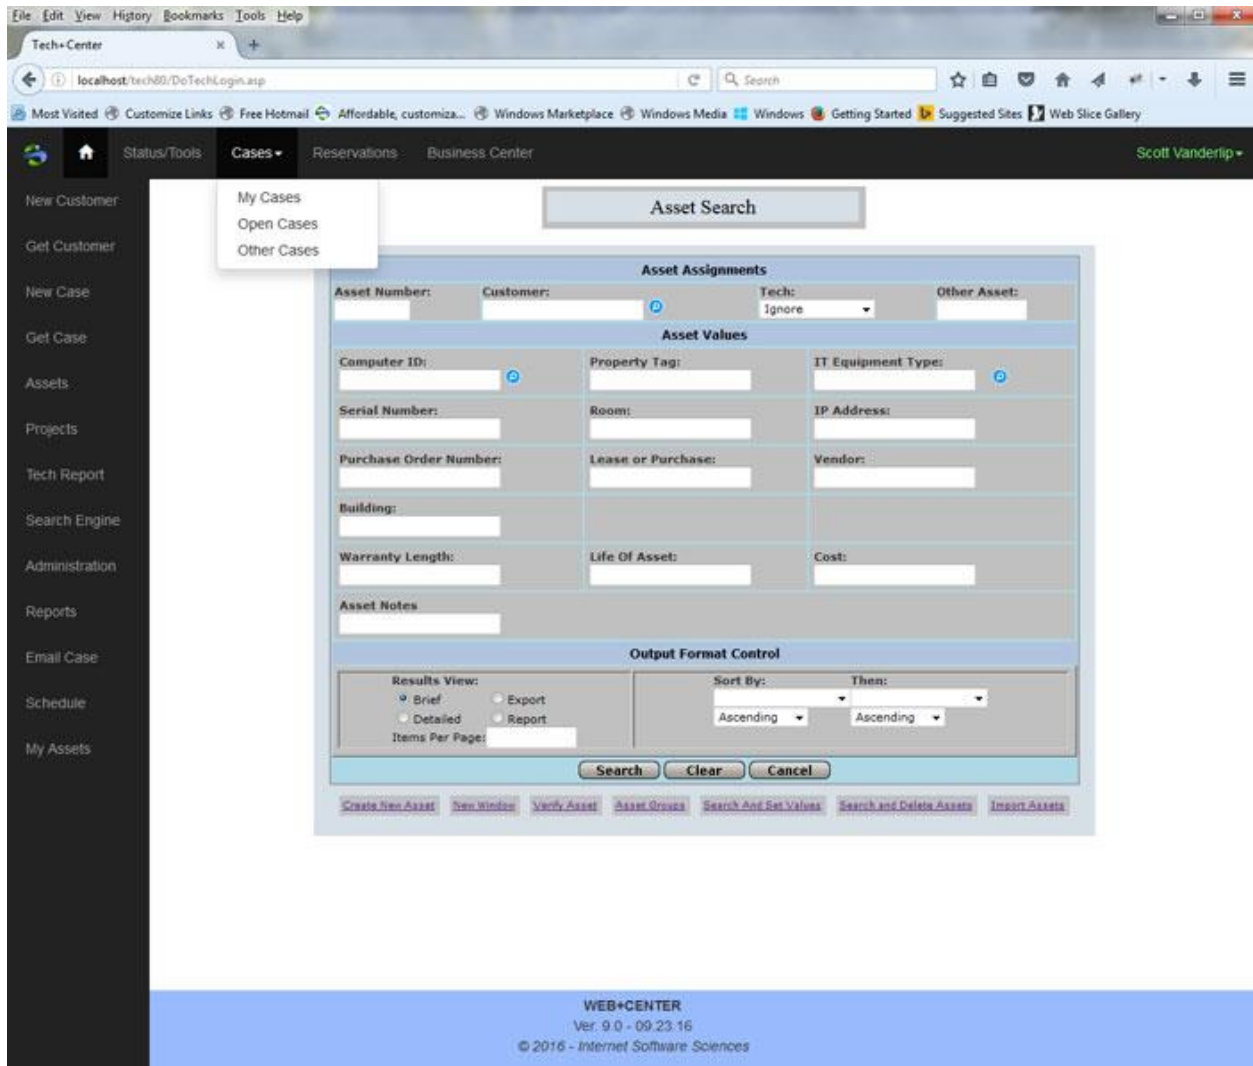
File Edit View History Bookmarks Tools Help

Tech+Center

localhost/tech80/DoTechLogin.asp

Search

Most Visited Customize Links Free Hotmail Affordable, customiza... Windows Marketplace Windows Media Windows Getting Started Suggested Sites Web Slice Gallery

Status/Tools Cases Reservations Business Center Scott Vanderlip

My Cases
Open Cases
Other Cases

New Customer
Get Customer
New Case
Get Case
Assets
Projects
Tech Report
Search Engine
Administration
Reports
Email Case
Schedule
My Assets

Asset Search

Asset Assignments

Asset Number: Customer: Tech: Ignore Other Asset:

Asset Values

Computer ID: Property Tag: IT Equipment Type:

Serial Number: Room: IP Address:

Purchase Order Number: Lease or Purchase: Vendor:

Building:

Warranty Length: Life Of Asset: Cost:

Asset Notes

Output Format Control

Results View: Brief Export Detailed Report Items Per Page:

Sort By: Then: Ascending Ascending

Search Clear Cancel

Create New Asset New Window Verify Asset Asset Groups Search And Set Values Search and Delete Assets Import Assets

WEB+CENTER
Ver. 9.0 - 09.23.16
© 2016 - Internet Software Sciences